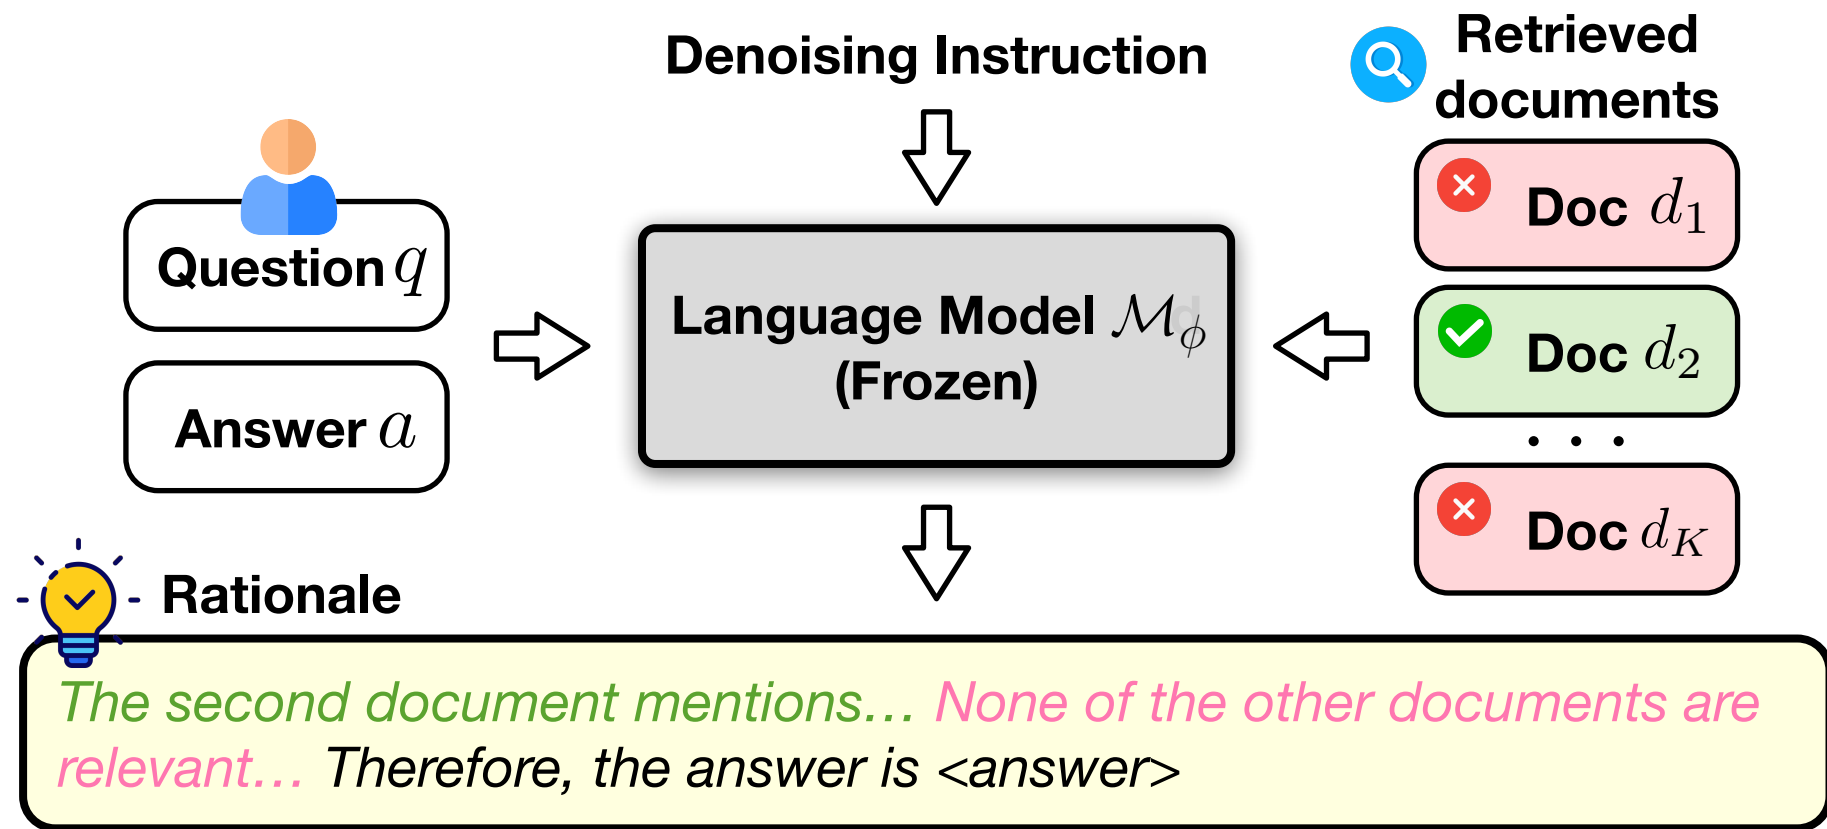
Denoising Instruction

Retrieved documents

Question $q$

Answer $a$

Language Model $\mathcal{M}_\phi$ (Frozen)

Doc $d_1$

Doc $d_2$

...

Doc $d_K$

Rationale

The second document mentions… None of the other documents are relevant… Therefore, the answer is <answer>